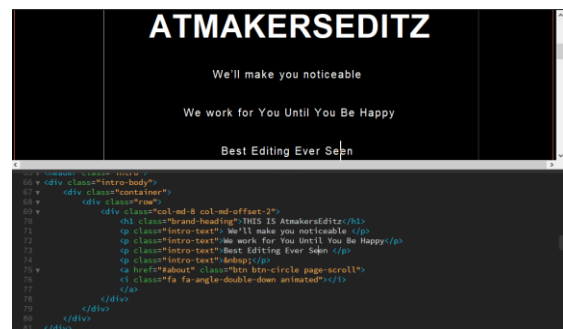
ATMAKERSEDITZ

We'll make you noticeable

We work for You Until You Be Happy

Best Editing Ever Seen

65 ▾ <header class="intro">
66 ▾ <div class="intro-body">
67 ▾ <div class="container">
68 ▾ <div class="row">
69 ▾ <div class="col-md-8 col-md-offset-2">
70 <h1 class="brand-heading">THIS IS AtmakersEditz</h1>
71 <p class="intro-text"> We'll make you noticeable </p>
72 <p class="intro-text">We work for You Until You Be Happy</p>
73 <p class="intro-text">Best Editing Ever Seen </p>
74 <p class="intro-text">&nbsp;</p>
75 ▾ <a href="#about" class="btn btn-circle page-scroll">
76 <i class="fa fa-angle-double-down animated"></i>
77 </a>
78 </div>
79 </div>
80 </div>
81 </div>